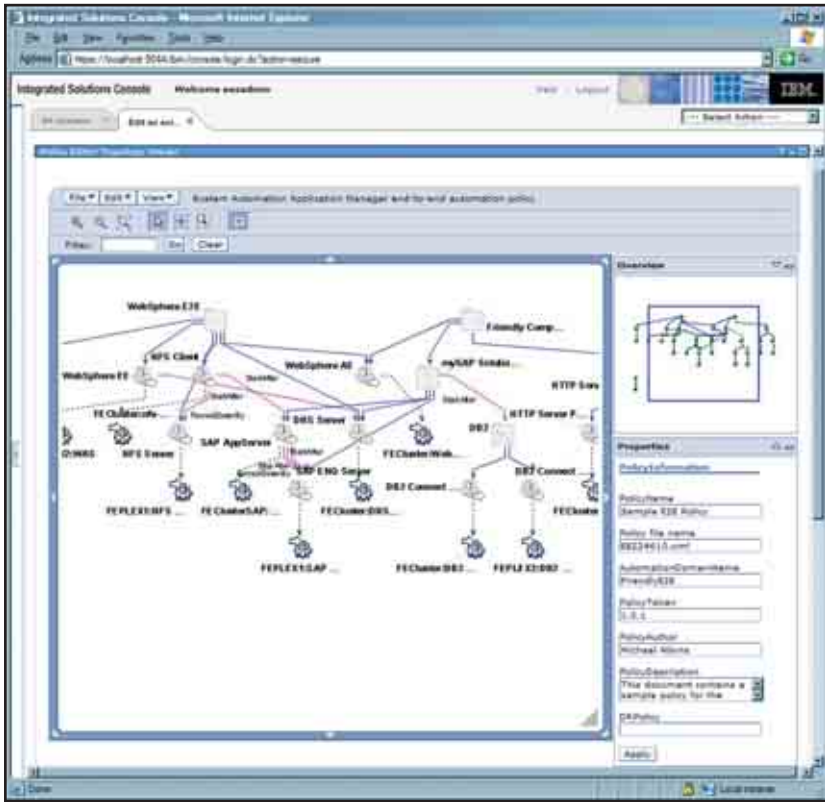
Integrated Solutions Console - Microsoft Internet Explorer

File Edit View Favorites Tools Help

Address https://localhost:9044/ibm/console/login.do?action=secure

Go

Integrated Solutions Console Welcome eezadmin

Help | Logout

IBM.

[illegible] Edit an aut... X

--- Select Action ---

Policy Editor Topology Viewer

File ▾ Edit ▾ View ▾ System Automation Application Manager end-to-end automation policy

Filter: Go Clear

WebSphere E2E

Friendly Comp...

NFS Client

WebSphere AS

mySAP Solutio...

WebSphere ES

HTTP Serv

FEClusterWeb...

NFS Server

DB2 Server

HTTP Server F...

SAP AppServer

DB2

SAP ENQ Server

FEClusterWeb...

DB2 Connect

DB2 Connect ...

NFS Server

FEPLEX1:NFS ...

FECluster:SAP...

FECluster:DB2...

FECluster

FEPLEX1:SAP ...

FECluster:DB2 ...

FEPLEX1:DB2 ...

Overview

Properties

PolicyInformation

PolicyName

Sample E2E Policy

Policy file name

E2E24610.xml

AutomationDomainName

FriendlyE2E

PolicyToken

1.0.1

PolicyAuthor

Michael Albrink

PolicyDescription

This document contains a sample policy for the

DRPolicy

Apply

Done

Local intranet